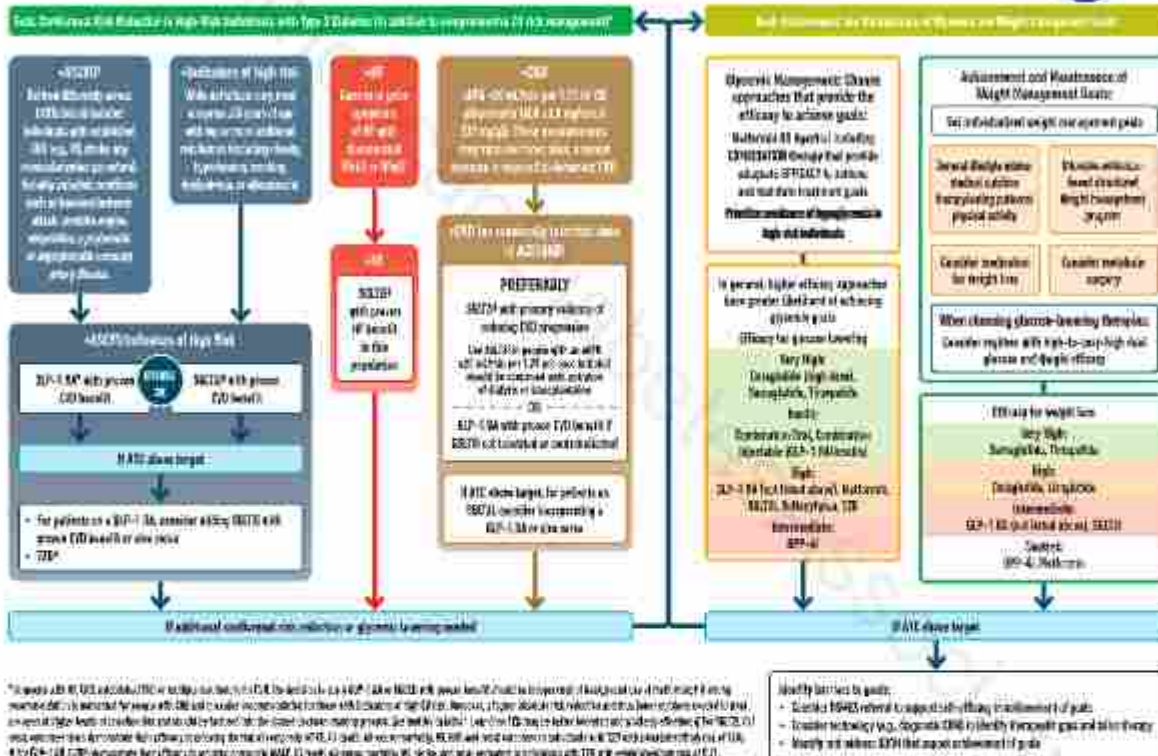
Goal: Cardiorenal Risk Reduction in High-Risk Individuals with Type 2 Diabetes (in addition to comprehensive CV risk management)*

Goal: Achievement and Maintenance of Glycemic and Weight Management Goals

+ASCVD
Defined differently across CVOTs but all include individuals with established CVD (e.g., MI, stroke, any revascularization procedure). Variably included: conditions such as transient ischemic attack, unstable angina, amputation, symptomatic or asymptomatic coronary artery disease.

+Indicators of high risk
While definitions vary, most comprise ≥55 years of age with two or more additional risk factors (including obesity, hypertension, smoking, dyslipidemia or albuminuria)

+HF
Current or prior symptoms of HF with documented HFrEF or HFpEF

+CKD
eGFR <60 mL/min per 1.73 m² OR albuminuria (ACR ≥3.0 mg/mmol [30 mg/g]). These measurements may vary over time; thus, a repeat measure is required to document CKD

+ASCVD/Indicators of High Risk

GLP-1 RA† with proven CVD benefit

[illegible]

SGLT2i† with proven CVD benefit

If A1C above target

• For patients on a GLP-1 RA, consider adding SGLT2i with proven CVD benefit or vice versa
• TZD‡

+HF

SGLT2i† with proven HF benefit in this population

+CKD (on maximally tolerated dose of ACEi/ARB)

PREFERABLY

SGLT2i† with primary evidence of reducing CKD progression

Use SGLT2i in people with an eGFR ≥20 mL/min per 1.73 m²; once initiated should be continued until initiation of dialysis or transplantation

OR

GLP-1 RA with proven CVD benefit if SGLT2i not tolerated or contraindicated

If A1C above target, for patients on SGLT2i, consider incorporating a GLP-1 RA or vice versa

If additional cardiorenal risk reduction or glycemic lowering needed

Glycemic Management: Choose approaches that provide the efficacy to achieve goals:
Metformin OR Agent(s) including COMBINATION therapy that provide adequate EFFICACY to achieve and maintain treatment goals
Prioritize avoidance of hypoglycemia in high-risk individuals

In general, higher efficacy approaches have greater likelihood of achieving glycemic goals
Efficacy for glucose lowering
Very High:
Dulaglutide (high dose), Semaglutide, Tirzepatide
Insulin
Combination Oral, Combination Injectable (GLP-1 RA/Insulin)
High:
GLP-1 RA (not listed above), Metformin, SGLT2i, Sulfonylurea, TZD
Intermediate:
DPP-4i

Achievement and Maintenance of Weight Management Goals:
Set individualized weight management goals

General lifestyle advice: medical nutrition therapy/eating patterns/physical activity

Intensive evidence-based structured weight management program

Consider medication for weight loss

Consider metabolic surgery

When choosing glucose-lowering therapies:
Consider regimen with high-to-very-high dual glucose and weight efficacy

Efficacy for weight loss
Very High:
Semaglutide, Tirzepatide
High:
Dulaglutide, Liraglutide
Intermediate:
GLP-1 RA (not listed above), SGLT2i
Neutral:
DPP-4i, Metformin

If A1C above target

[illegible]

Identify barriers to goals:
• Consider DSMES referral to support self-efficacy in achievement of goals
• Consider technology (e.g., diagnostic CGM) to identify therapeutic gaps and tailor therapy
• Identify and address SDOH that impact achievement of goals